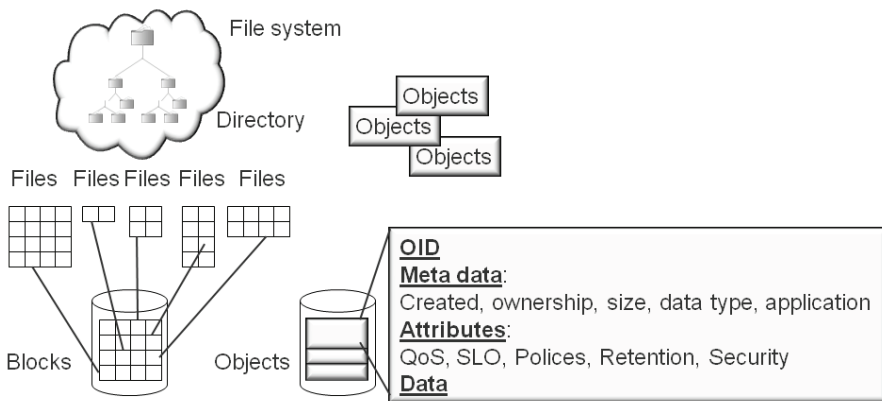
File system

Directory

Objects
Objects
Objects

Files Files Files Files Files

OID
Meta data:
Created, ownership, size, data type, application
Attributes:
QoS, SLO, Polices, Retention, Security
Data

Blocks

Objects